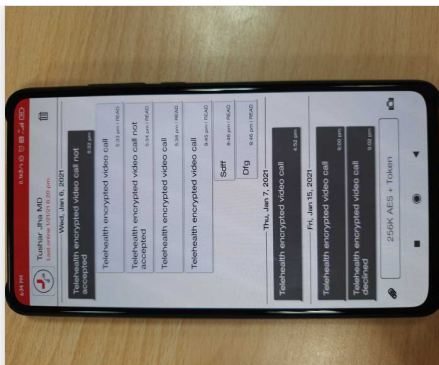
4:09 PM
Tushar Jha MD
Last online 1/31/21 6:56 pm

Wed, Jan 6, 2021

Telehealth encrypted video call not accepted
5:02 pm

Telehealth encrypted video call not accepted
5:34 pm | READ

Telehealth encrypted video call not accepted
5:34 pm | READ

Telehealth encrypted video call
5:38 pm | READ

Telehealth encrypted video call
9:45 pm | READ

Sdff
9:45 pm | READ

Dfg
9:45 pm | READ

Thu, Jan 7, 2021

Telehealth encrypted video call
6:52 pm

Fri, Jan 15, 2021

Telehealth encrypted video call
9:00 pm

Telehealth encrypted video call declined
9:00 pm

256K AES + Token